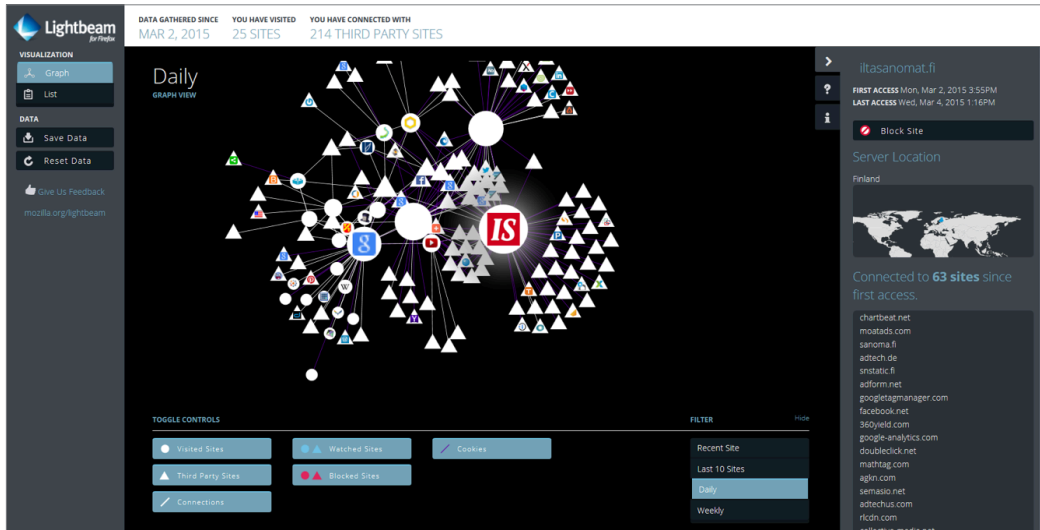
Lightbeam
for Firefox

DATA GATHERED SINCE
MAR 2, 2015

YOU HAVE VISITED
25 SITES

YOU HAVE CONNECTED WITH
214 THIRD PARTY SITES

VISUALIZATION
Graph
List

DATA
Save Data
Reset Data

Give Us Feedback
mozilla.org/lightbeam

Daily
GRAPH VIEW

IS

TOGGLE CONTROLS
Visited Sites
Watched Sites
Cookies
Third Party Sites
Blocked Sites
Connections

FILTER
Hide
Recent Site
Last 10 Sites
Daily
Weekly

iltasanomat.fi
FIRST ACCESS Mon, Mar 2, 2015 3:55PM
LAST ACCESS Wed, Mar 4, 2015 1:16PM

Block Site

Server Location
Finland

Connected to 63 sites since first access.

chartbeat.net
moatads.com
sanoma.fi
adtech.de
snstatic.fi
adform.net
googletagmanager.com
facebook.net
360yield.com
google-analytics.com
doubleclick.net
mathtag.com
agkn.com
semasio.net
adtechus.com
rlcdn.com
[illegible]